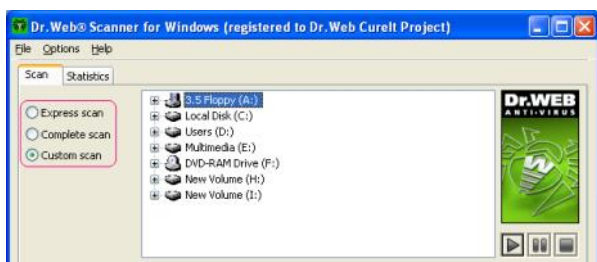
Dr.Web® Scanner for Windows (registered to Dr.Web CureIt Project)

File Options Help

Scan Statistics

Express scan
Complete scan
Custom scan

3.5 Floppy (A:)
Local Disk (C:)
Users (D:)
Multimedia (E:)
DVD-RAM Drive (F:)
New Volume (H:)
New Volume (I:)

Dr.WEB
ANTI-VIRUS